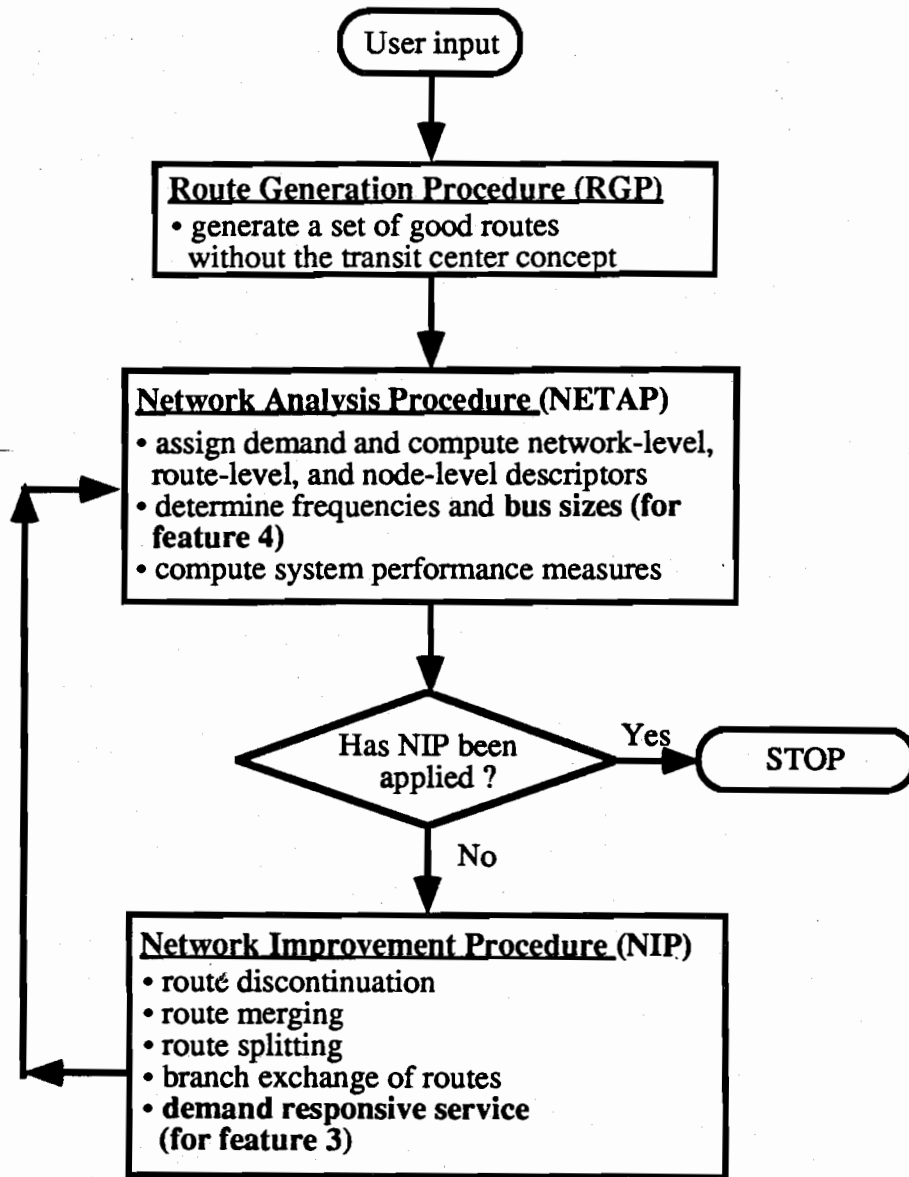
User input

Route Generation Procedure (RGP)
• generate a set of good routes without the transit center concept

Network Analysis Procedure (NETAP)
• assign demand and compute network-level, route-level, and node-level descriptors
• determine frequencies and bus sizes (for feature 4)
• compute system performance measures

Has NIP been applied ?

Yes

STOP

No

Network Improvement Procedure (NIP)
• routé discontinuation
• route merging
• route splitting
• branch exchange of routes
• demand responsive service (for feature 3)